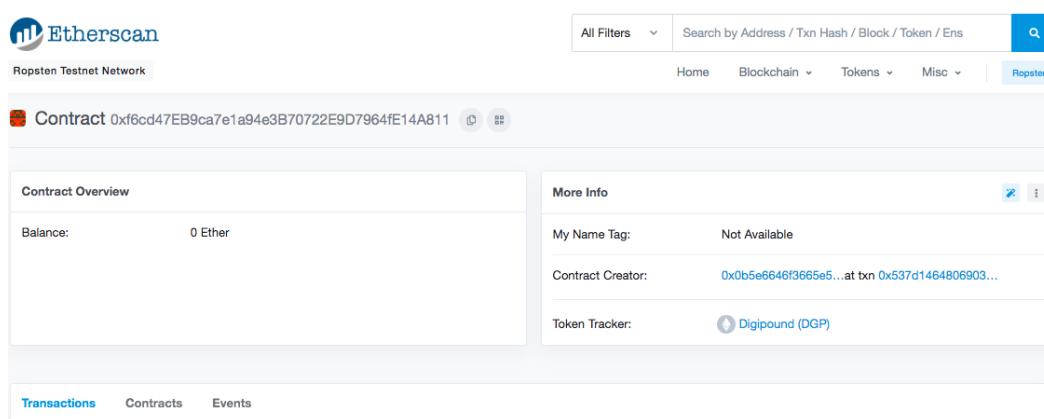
Etherscan

Ropsten Testnet Network

All Filters

Search by Address / Txn Hash / Block / Token / Ens

Home Blockchain Tokens Misc Ropsten

Contract 0xf6cd47EB9ca7e1a94e3B70722E9D7964fE14A811

Contract Overview

Balance: 0 Ether

More Info

My Name Tag: Not Available

Contract Creator: 0x0b5e6646f3665e5...at txn 0x537d1464806903...

Token Tracker: Digipound (DGP)

Transactions Contracts Events